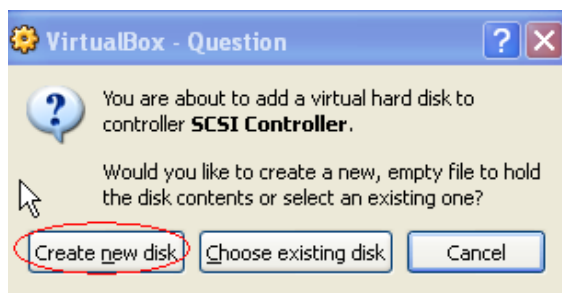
VirtualBox - Question

You are about to add a virtual hard disk to controller **SCSI Controller**.

Would you like to create a new, empty file to hold the disk contents or select an existing one?

Create new disk | Choose existing disk | Cancel